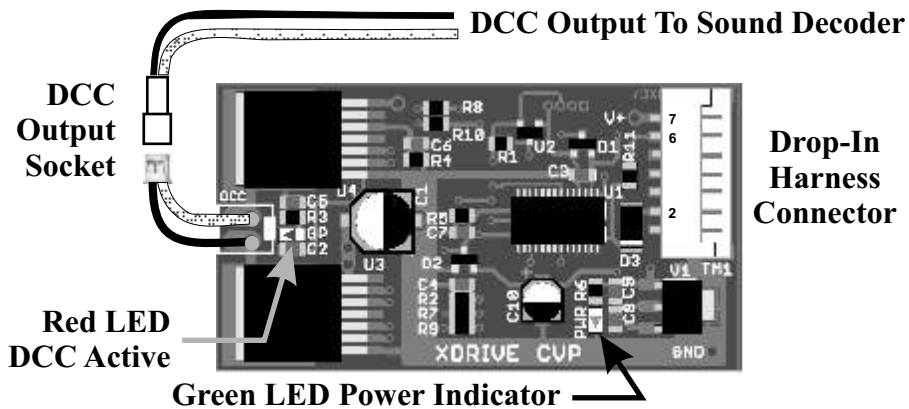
DCC Output To Sound Decoder

DCC Output Socket

Drop-In Harness Connector

Red LED DCC Active

Green LED Power Indicator

DCC
C6
R3
GP
C2
U4
R8
R10
C6
R4
C1
R1
V2
D1
R11
V+
7
6
C3
U1
2
R5
C7
U3
D2
C4
R2
R7
R9
C10
R6
C9
C8
PWR
D3
V1
TM1
XDRIVE CVP
GND